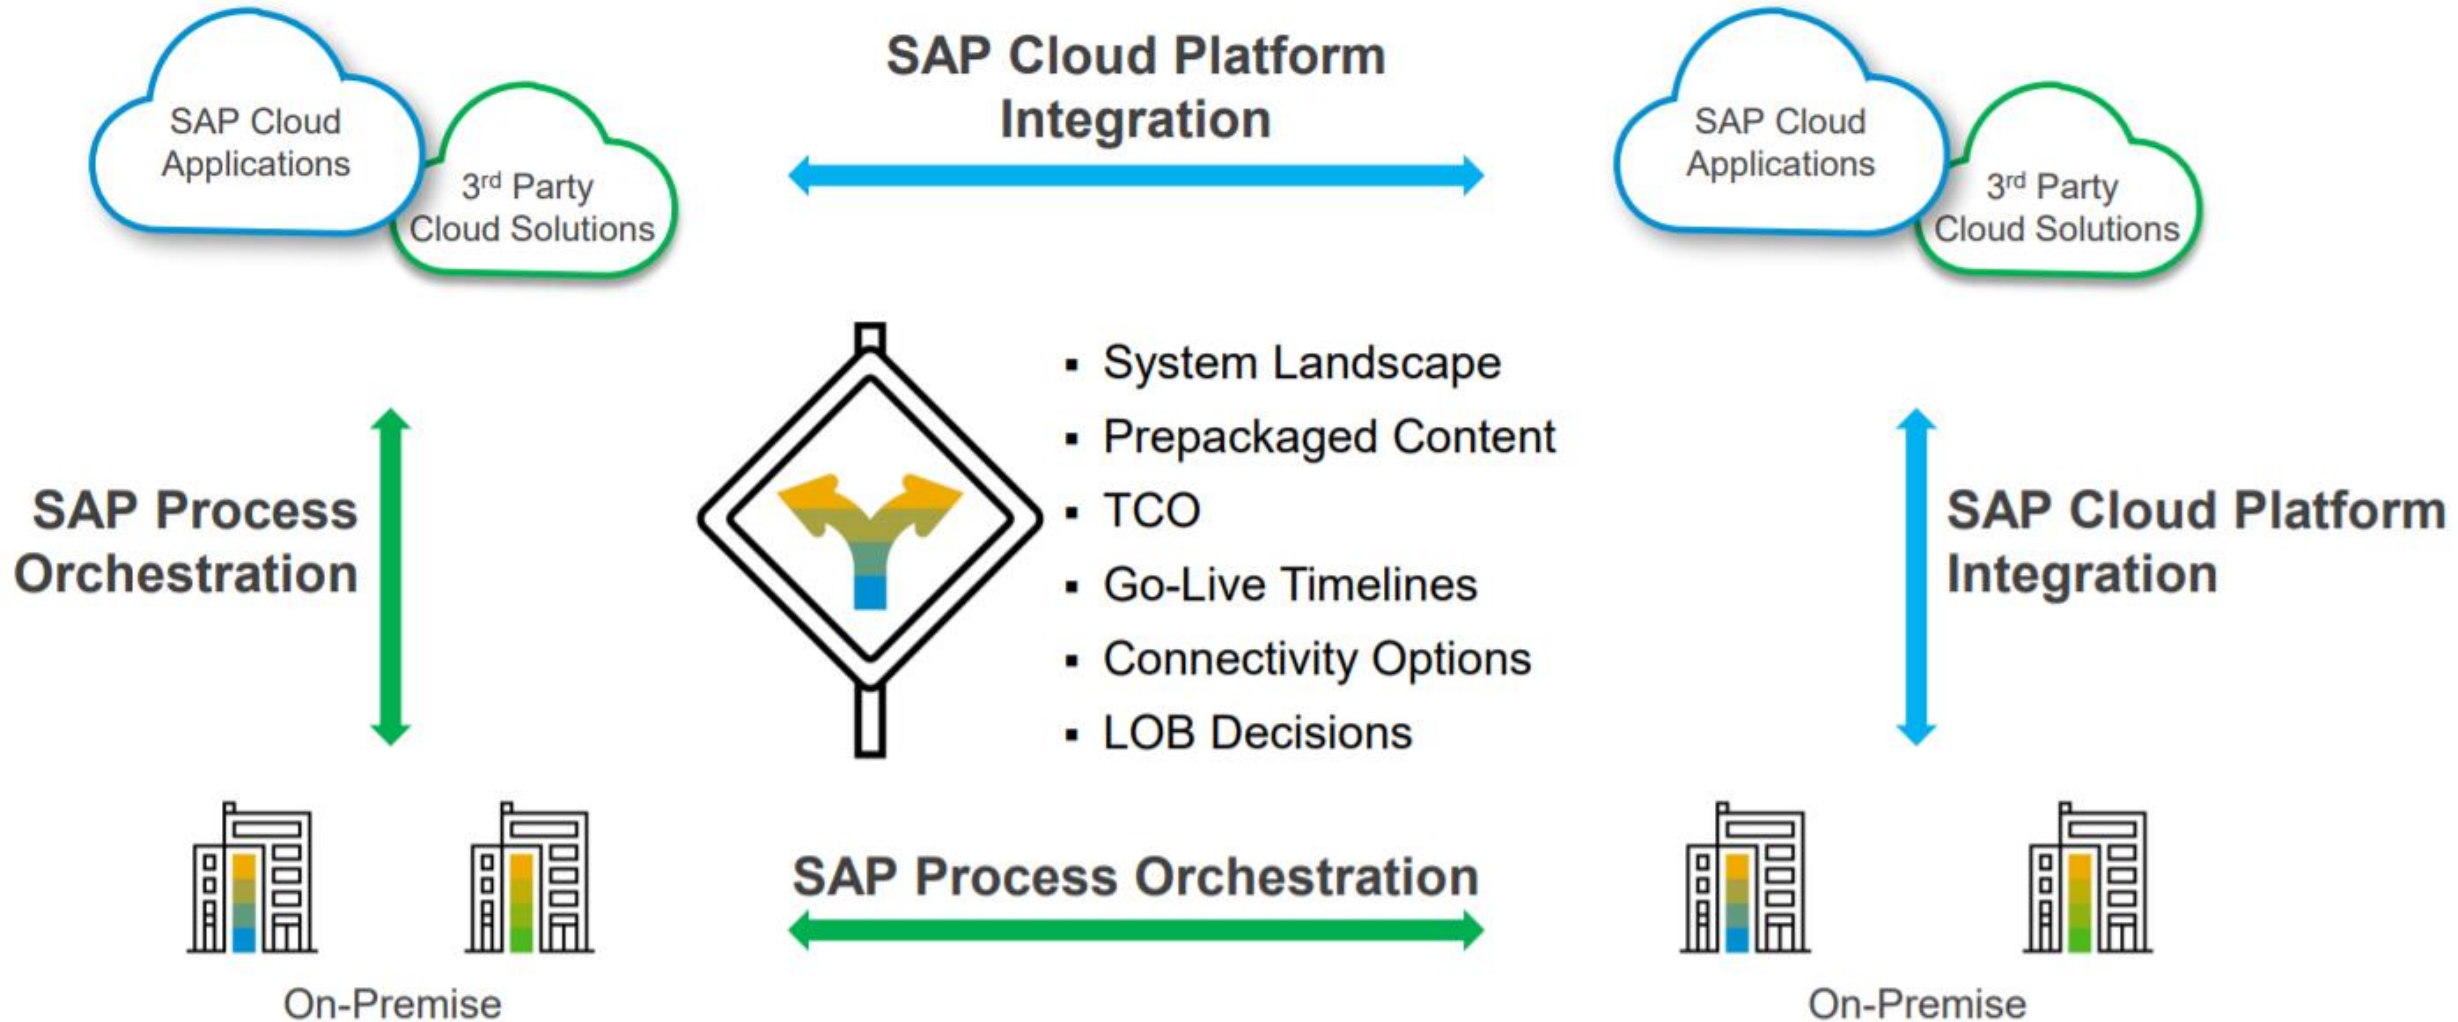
SAP Cloud Applications

3rd Party Cloud Solutions

SAP Cloud Platform Integration

SAP Cloud Applications

3rd Party Cloud Solutions

SAP Process Orchestration

- System Landscape
- Prepackaged Content
- TCO
- Go-Live Timelines
- Connectivity Options
- LOB Decisions

SAP Cloud Platform Integration

SAP Process Orchestration

On-Premise

On-Premise